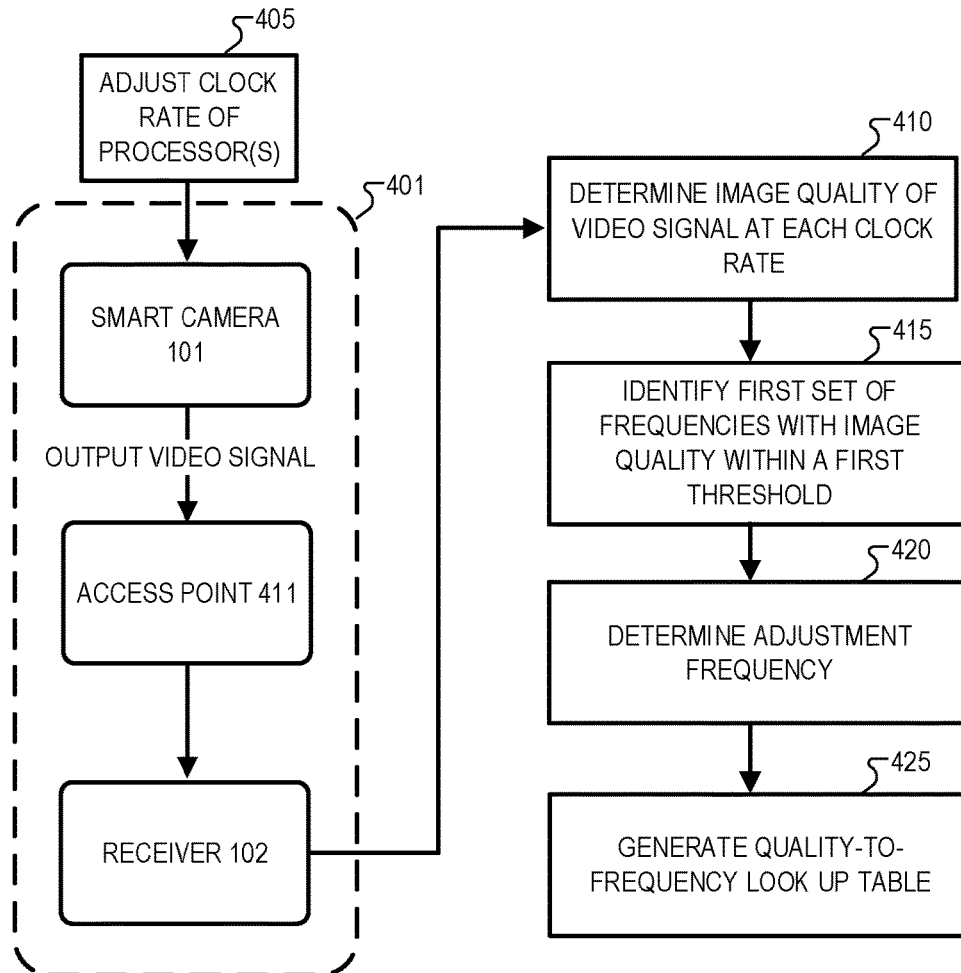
405
ADJUST CLOCK RATE OF PROCESSOR(S)

401

SMART CAMERA 101

OUTPUT VIDEO SIGNAL

ACCESS POINT 411

RECEIVER 102

410
DETERMINE IMAGE QUALITY OF VIDEO SIGNAL AT EACH CLOCK RATE

415
IDENTIFY FIRST SET OF FREQUENCIES WITH IMAGE QUALITY WITHIN A FIRST THRESHOLD

420
DETERMINE ADJUSTMENT FREQUENCY

425
GENERATE QUALITY-TO-FREQUENCY LOOK UP TABLE